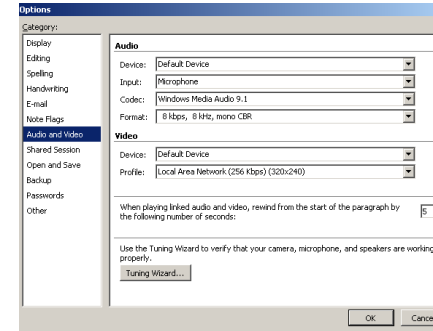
Options

Category:

Display
Editing
Spelling
Handwriting
E-mail
Note Flags
Audio and Video
Shared Session
Open and Save
Backup
Passwords
Other

Audio

Device: Default Device
Input: Microphone
Codec: Windows Media Audio 9.1
Format: 8 kbps, 8 kHz, mono CBR

Video

Device: Default Device
Profile: Local Area Network (256 Kbps) (320x240)

When playing linked audio and video, rewind from the start of the paragraph by the following number of seconds: 5

Use the Tuning Wizard to verify that your camera, microphone, and speakers are working properly.

Tuning Wizard...

OK Cance